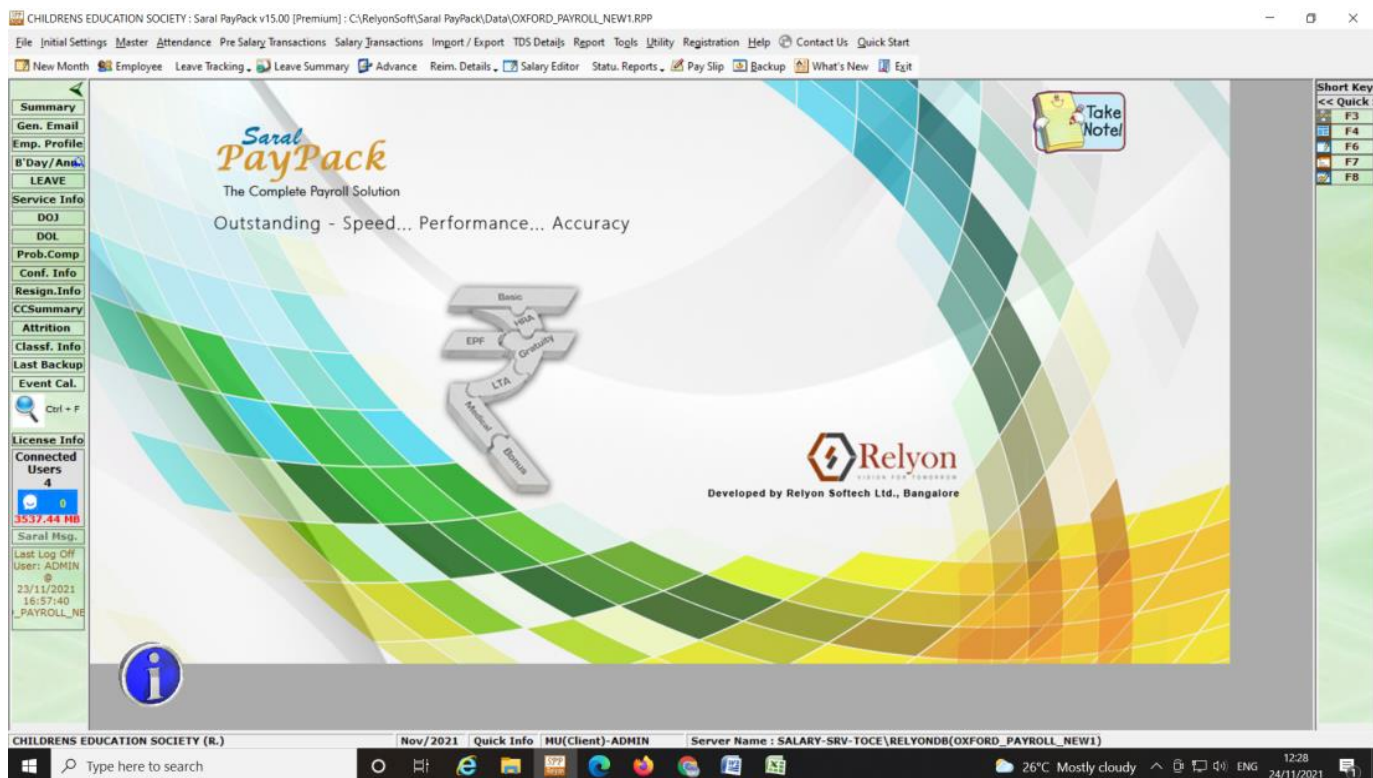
CHILDRENS EDUCATION SOCIETY : Saral PayPack v15.00 [Premium] : C:\RelyonSoft\Saral PayPack\Data\OXFORD_PAYROLL_NEW1.RPP

File Initial Settings Master Attendance Pre Salary Transactions Salary Transactions Import / Export TDS Details Report Tools Utility Registration Help Contact Us Quick Start

New Month Employee Leave Tracking Leave Summary Advance Reim. Details Salary Editor Statu. Reports Pay Slip Backup What's New Exit

Summary
Gen. Email
Emp. Profile
B'Day/Ann
LEAVE
Service Info
DOJ
DOL
Prob.Comp
Conf. Info
Resign.Info
CCSummary
Attrition
Classf. Info
Last Backup
Event Cal.
Ctrl + F
License Info
Connected Users
4
0
3537.44 MB
Saral Msg.
Last Log Off User: ADMIN @ 23/11/2021 16:57:40 _PAYROLL_NE

Saral PayPack
The Complete Payroll Solution
Outstanding - Speed... Performance... Accuracy

Basic
HRA
EPF
Gratuity
LTA
Medical
Bonus

Take Note!

Relyon
VISION FOR TOMORROW
Developed by Relyon Softech Ltd., Bangalore

Short Key
<< Quick
F3
F4
F6
F7
F8

CHILDRENS EDUCATION SOCIETY (R.)
Nov/2021 Quick Info MU(Client)-ADMIN
Server Name : SALARY-SRV-TOCE\RELYONDB(OXFORD_PAYROLL_NEW1)

Type here to search
26°C Mostly cloudy ENG 12:28 24/11/2021